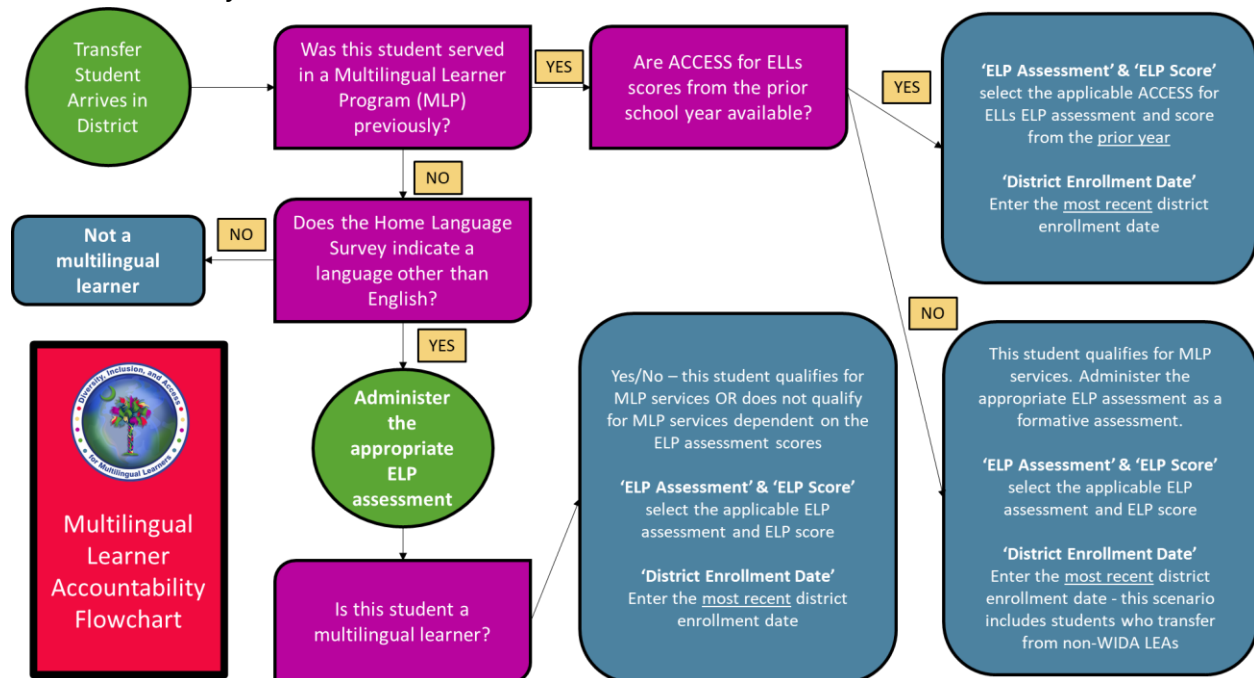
Transfer Student Arrives in District

Was this student served in a Multilingual Learner Program (MLP) previously?

YES

Are ACCESS for ELLs scores from the prior school year available?

YES

'ELP Assessment' & 'ELP Score' select the applicable ACCESS for ELLs ELP assessment and score from the prior year

'District Enrollment Date' Enter the most recent district enrollment date

NO

Does the Home Language Survey indicate a language other than English?

NO

Not a multilingual learner

NO

YES

Diversity, Inclusion, and Access for Multilingual Learners

Multilingual Learner Accountability Flowchart

Administer the appropriate ELP assessment

Is this student a multilingual learner?

Yes/No – this student qualifies for MLP services OR does not qualify for MLP services dependent on the ELP assessment scores

'ELP Assessment' & 'ELP Score' select the applicable ELP assessment and ELP score

'District Enrollment Date' Enter the most recent district enrollment date

This student qualifies for MLP services. Administer the appropriate ELP assessment as a formative assessment.

'ELP Assessment' & 'ELP Score' select the applicable ELP assessment and ELP score

'District Enrollment Date' Enter the most recent district enrollment date - this scenario includes students who transfer from non-WIDA LEAs